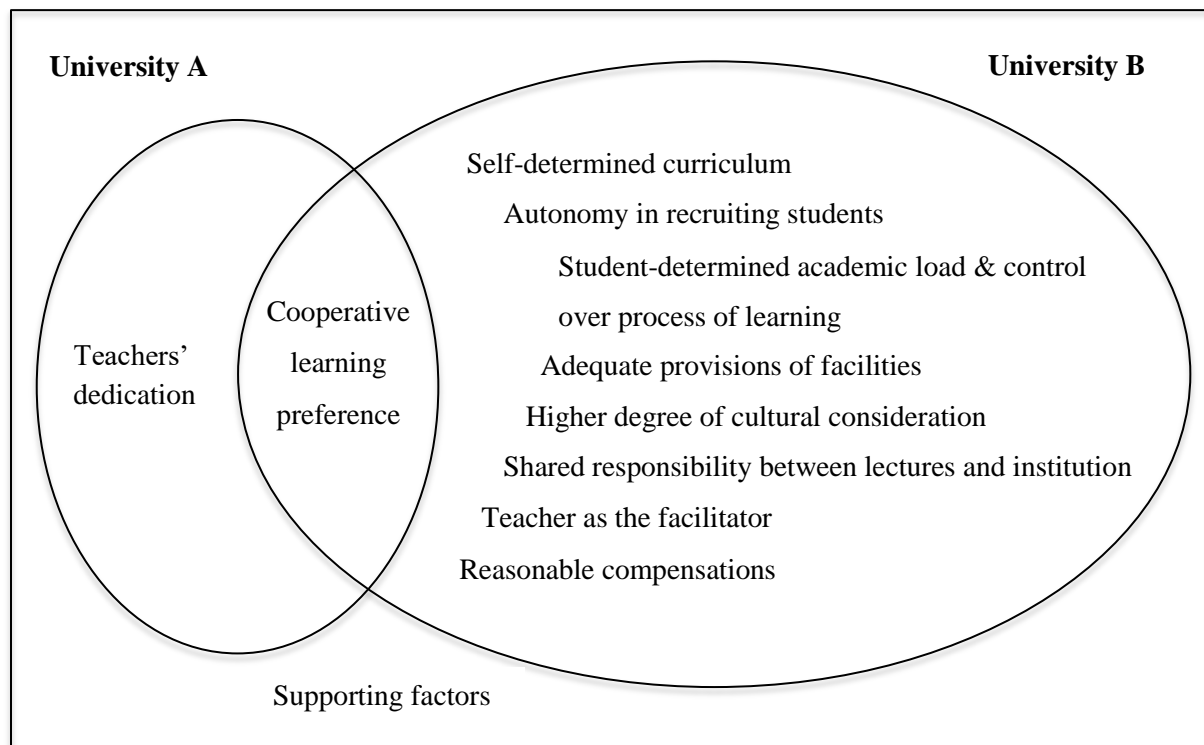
University A

University B

Teachers' dedication

Cooperative learning preference

Self-determined curriculum

Autonomy in recruiting students

Student-determined academic load & control over process of learning

Adequate provisions of facilities

Higher degree of cultural consideration

Shared responsibility between lectures and institution

Teacher as the facilitator

Reasonable compensations

Supporting factors